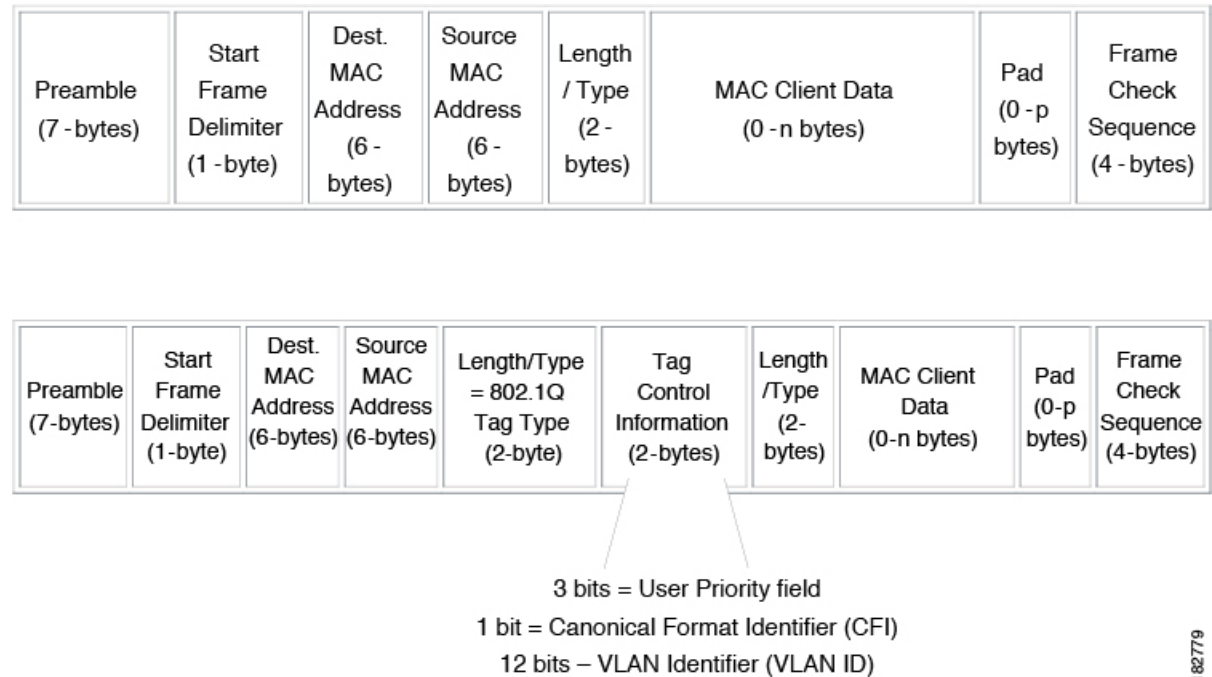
| Preamble (7 - bytes) | Start Frame Delimiter (1 - byte) | Dest. MAC Address (6 - bytes) | Source MAC Address (6 - bytes) | Length / Type (2 - bytes) | MAC Client Data (0 - n bytes) | Pad (0 - p bytes) | Frame Check Sequence (4 - bytes) |
|---|---|---|---|---|---|---|---|

| Preamble (7-bytes) | Start Frame Delimiter (1-byte) | Dest. MAC Address (6-bytes) | Source MAC Address (6-bytes) | Length/Type = 802.1Q Tag Type (2-byte) | Tag Control Information (2-bytes) | Length /Type (2- bytes) | MAC Client Data (0-n bytes) | Pad (0-p bytes) | Frame Check Sequence (4-bytes) |
|---|---|---|---|---|---|---|---|---|---|

3 bits = User Priority field
1 bit = Canonical Format Identifier (CFI)
12 bits – VLAN Identifier (VLAN ID)

82779